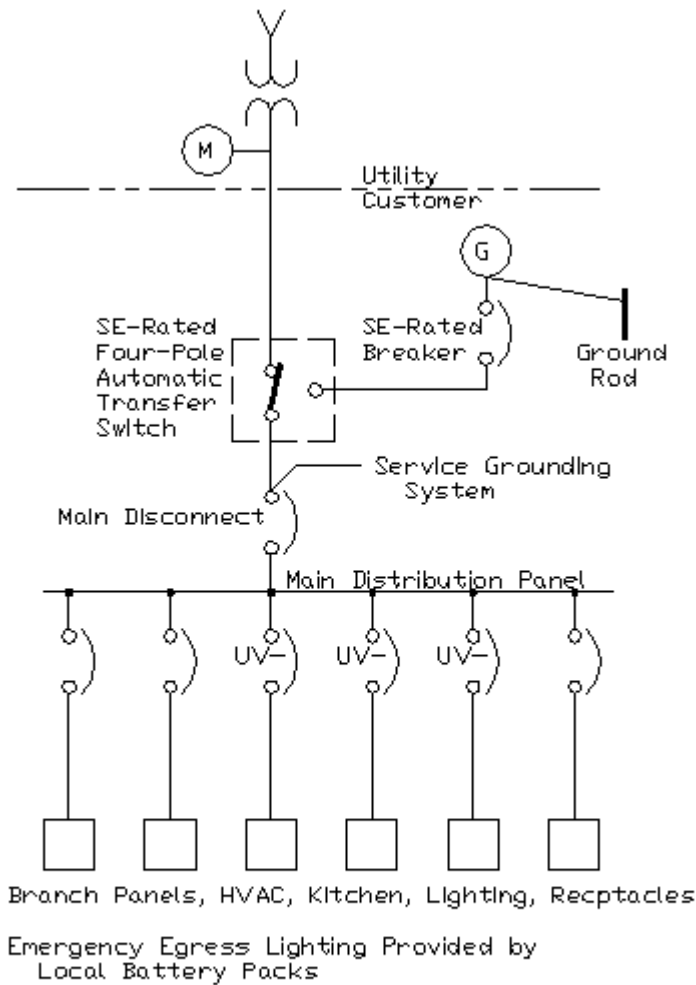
M

Utility
Customer

G

SE-Rated Four-Pole Automatic Transfer Switch

SE-Rated Breaker

Ground Rod

Service Grounding System

Main Disconnect

Main Distribution Panel

UV-
UV-
UV-

Branch Panels, HVAC, Kitchen, Lighting, Recptacles

Emergency Egress Lighting Provided by Local Battery Packs